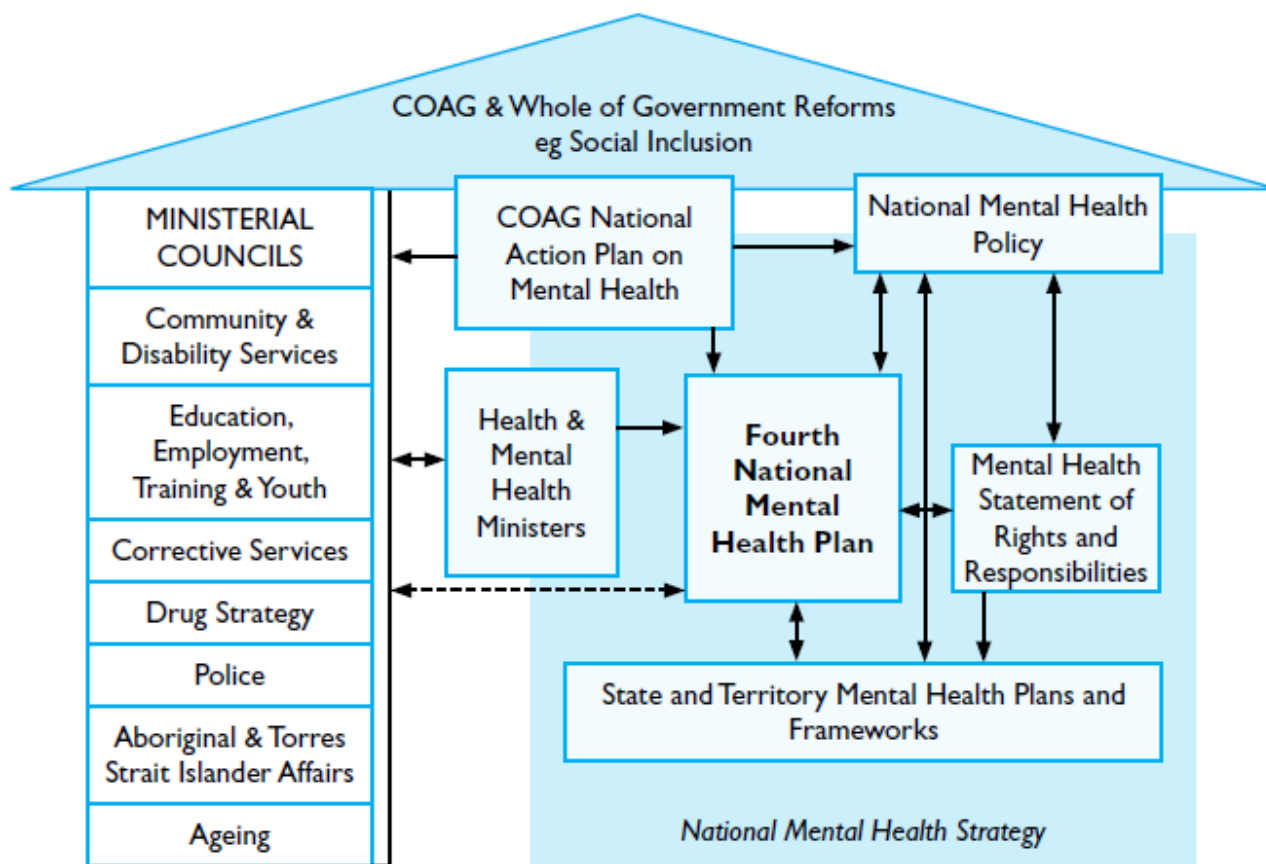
COAG & Whole of Government Reforms
eg Social Inclusion

MINISTERIAL COUNCILS

Community & Disability Services

Education, Employment, Training & Youth

Corrective Services

Drug Strategy

Police

Aboriginal & Torres Strait Islander Affairs

Ageing

COAG National Action Plan on Mental Health

National Mental Health Policy

Health & Mental Health Ministers

Fourth National Mental Health Plan

Mental Health Statement of Rights and Responsibilities

State and Territory Mental Health Plans and Frameworks

National Mental Health Strategy